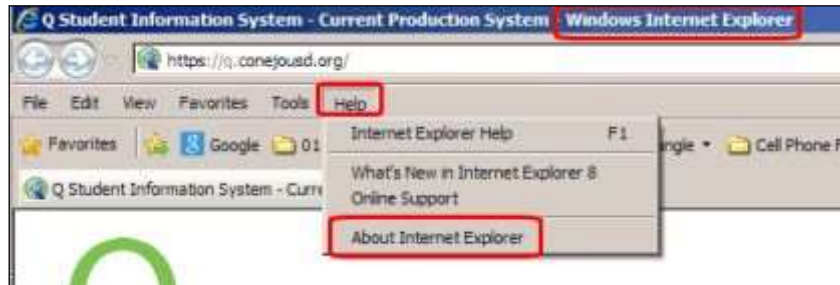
Q Student Information System - Current Production System - Windows Internet Explorer

https://q.conejousd.org/

File Edit View Favorites Tools Help

Favorites Google 01 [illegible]ngle Cell Phone F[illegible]

Q Student Information System - Curre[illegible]

Internet Explorer Help F1

What's New in Internet Explorer 8

Online Support

About Internet Explorer